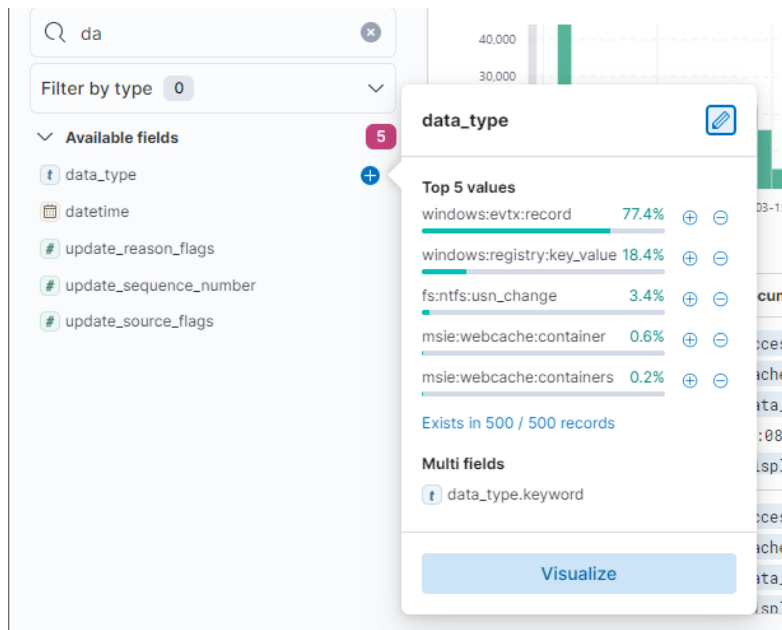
da

Filter by type 0

Available fields 5

t data_type

datetime

# update_reason_flags

# update_sequence_number

# update_source_flags

40,000

30,000

data_type

Top 5 values

windows:evtx:record 77.4%

windows:registry:key_value 18.4%

fs:ntfs:usn_change 3.4%

msie:webcache:container 0.6%

msie:webcache:containers 0.2%

Exists in 500 / 500 records

Multi fields

t data_type.keyword

Visualize